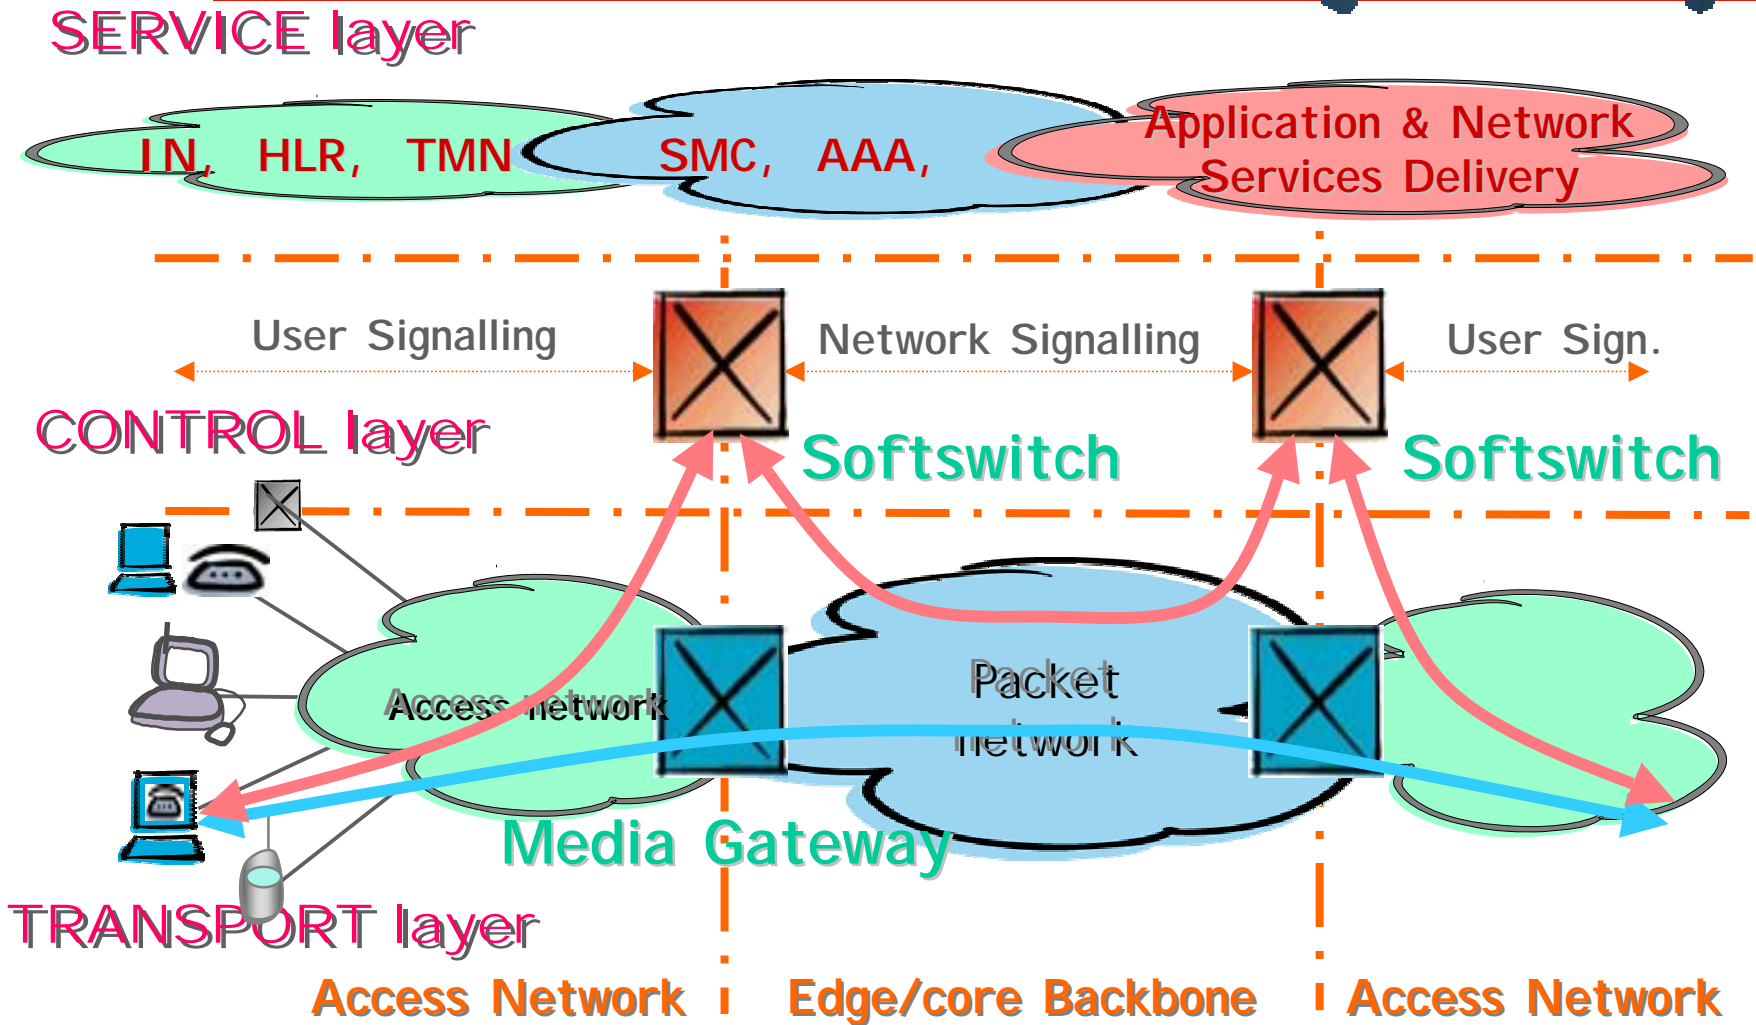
SERVICE layer

IN, HLR, TMN

SMC, AAA,

Application & Network Services Delivery

User Signalling

Network Signalling

User Sign.

CONTROL layer

Softswitch

Softswitch

Access network

Packet network

Media Gateway

TRANSPORT layer

Access Network

Edge/core Backbone

Access Network